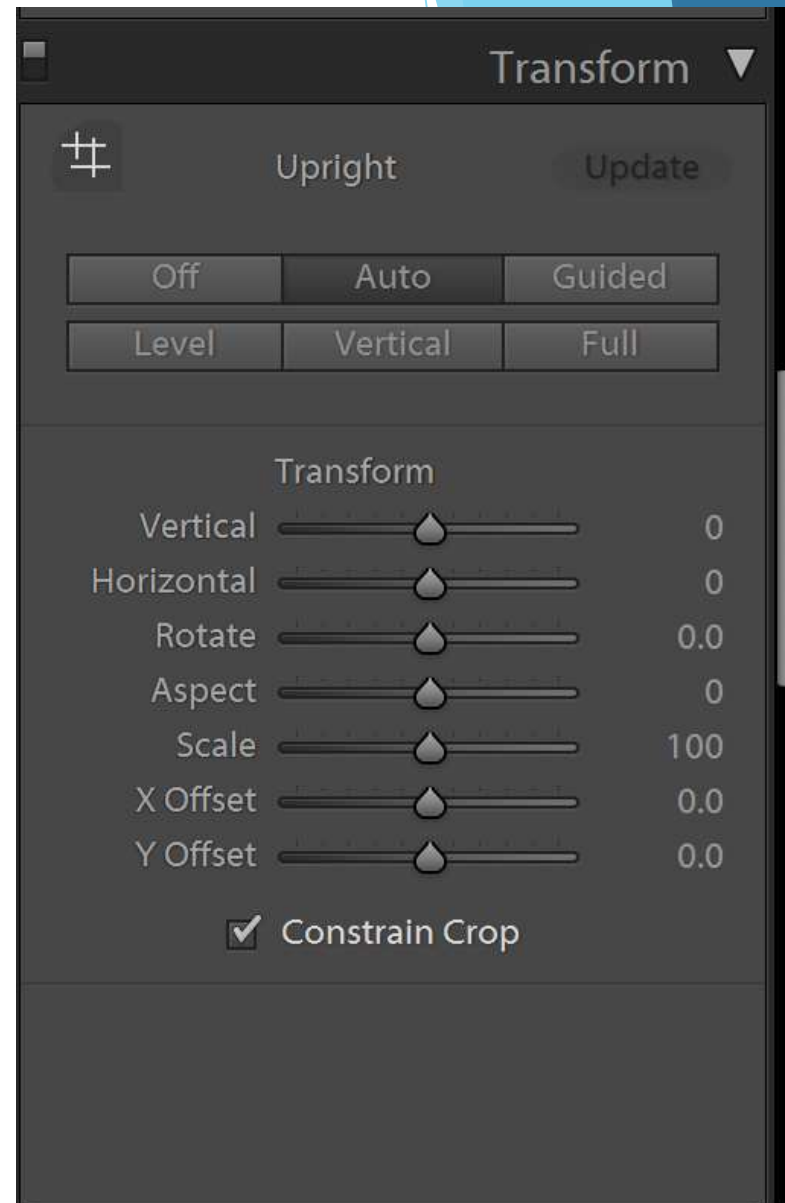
Transform

Upright Update

| Off | Auto | Guided |
|---|---|---|
| Level | Vertical | Full |

Transform

Vertical 0
Horizontal 0
Rotate 0.0
Aspect 0
Scale 100
X Offset 0.0
Y Offset 0.0

Constrain Crop